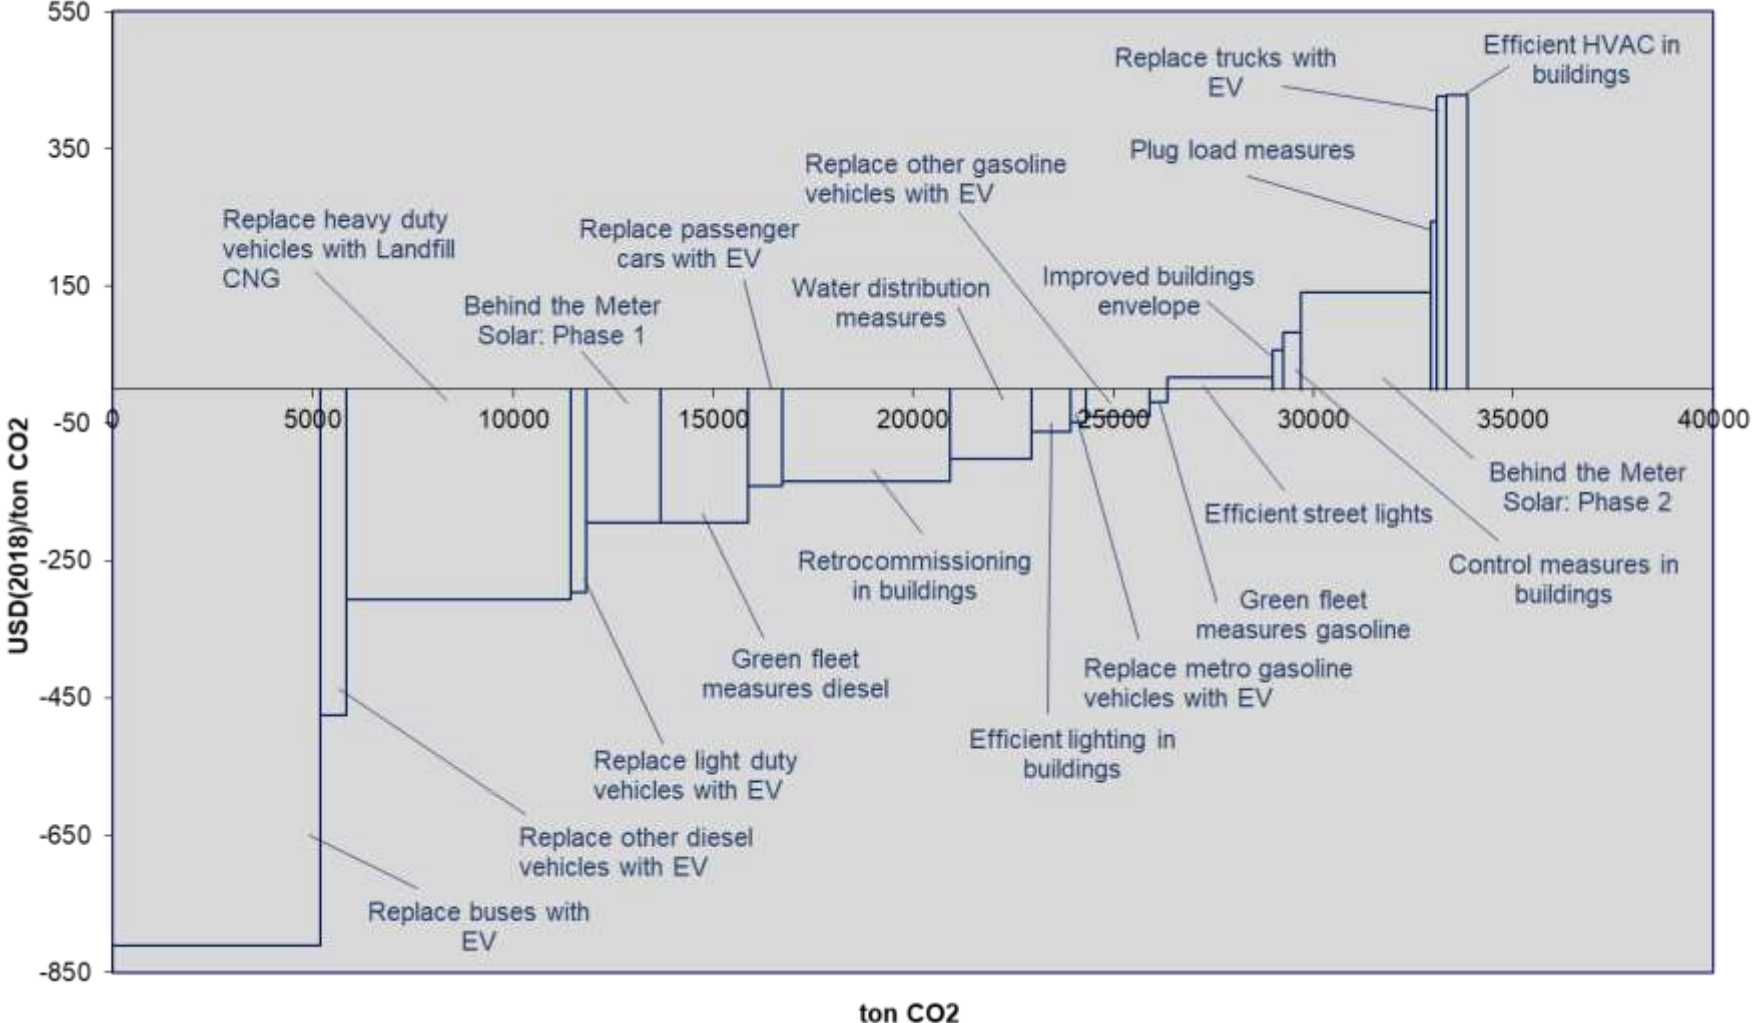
550
350
150
-50
-250
-450
-650
-850

USD(2018)/ton CO2

0
5000
10000
15000
20000
25000
30000
35000
40000

ton CO2

Replace trucks with EV

Efficient HVAC in buildings

Plug load measures

Replace other gasoline vehicles with EV

Replace heavy duty vehicles with Landfill CNG

Replace passenger cars with EV

Improved buildings envelope

Water distribution measures

Behind the Meter Solar: Phase 1

Behind the Meter Solar: Phase 2

Efficient street lights

Control measures in buildings

Retrocommissioning in buildings

Green fleet measures gasoline

Green fleet measures diesel

Replace metro gasoline vehicles with EV

Efficient lighting in buildings

Replace light duty vehicles with EV

Replace other diesel vehicles with EV

Replace buses with EV